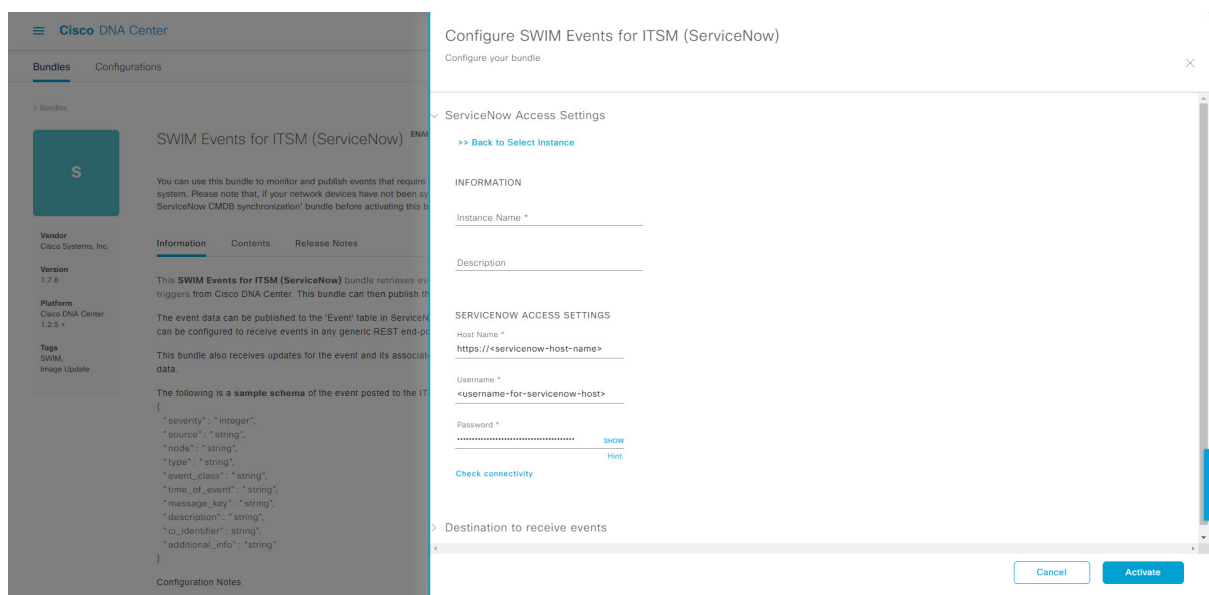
Cisco DNA Center

Bundles Configurations

< Bundles

S

SWIM Events for ITSM (ServiceNow) ENAI

You can use this bundle to monitor and publish events that require system. Please note that, if your network devices have not been sy ServiceNow CMDB synchronization' bundle before activating this b

Vendor
Cisco Systems, Inc.

Version
1.7.6

Platform
Cisco DNA Center
1.2.5 +

Tags
SWIM,
Image Update

Information Contents Release Notes

This **SWIM Events for ITSM (ServiceNow)** bundle retrieves ev triggers from Cisco DNA Center. This bundle can then publish th

The event data can be published to the 'Event' table in ServiceN can be configured to receive events in any generic REST end-po

This bundle also receives updates for the event and its associat data.

The following is a **sample schema** of the event posted to the IT
{
"severity" : "integer",
"source" : "string",
"node" : "string",
"type" : "string",
"event_class" : "string",
"time_of_event" : "string",
"message_key" : "string",
"description" : "string",
"ci_identifier" : string",
"additional_info" : "string"
}

Configuration Notes

Configure SWIM Events for ITSM (ServiceNow)

Configure your bundle

ServiceNow Access Settings

>> Back to Select Instance

INFORMATION

Instance Name *

Description

SERVICENOW ACCESS SETTINGS

Host Name *
https://<servicenow-host-name>

Username *
<username-for-servicenow-host>

Password *
••••••••••••••••••••••••••••••••••••••••• SHOW
Hint

Check connectivity

Destination to receive events

Cancel Activate